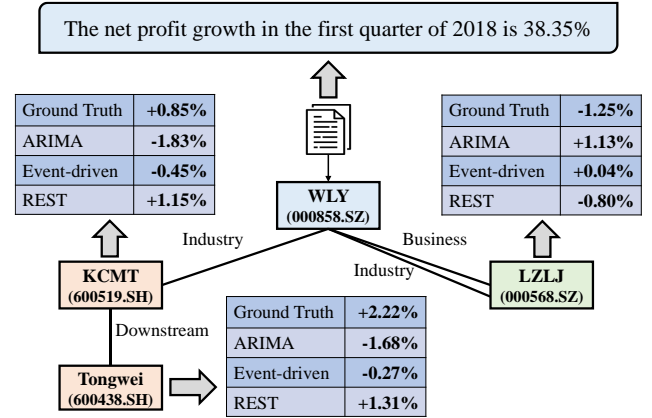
The net profit growth in the first quarter of 2018 is 38.35%

| Ground Truth | +0.85% |
|---|---|
| ARIMA | -1.83% |
| Event-driven | -0.45% |
| REST | +1.15% |

WLY
(000858.SZ)

| Ground Truth | -1.25% |
|---|---|
| ARIMA | +1.13% |
| Event-driven | +0.04% |
| REST | -0.80% |

Industry

Business

Industry

KCMT
(600519.SH)

LZLJ
(000568.SZ)

Downstream

| Ground Truth | +2.22% |
|---|---|
| ARIMA | -1.68% |
| Event-driven | -0.27% |
| REST | +1.31% |

Tongwei
(600438.SH)